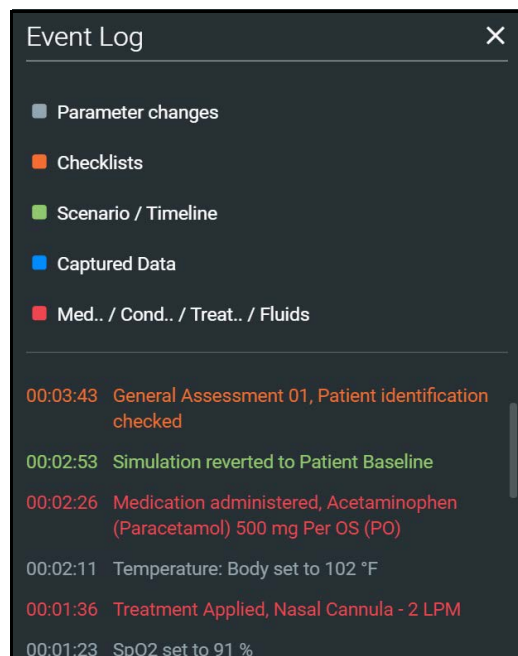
Event Log ✕

Parameter changes

Checklists

Scenario / Timeline

Captured Data

Med.. / Cond.. / Treat.. / Fluids

00:03:43 General Assessment 01, Patient identification checked

00:02:53 Simulation reverted to Patient Baseline

00:02:26 Medication administered, Acetaminophen (Paracetamol) 500 mg Per OS (PO)

00:02:11 Temperature: Body set to 102 °F

00:01:36 Treatment Applied, Nasal Cannula - 2 LPM

00:01:23 SpO2 set to 91 %